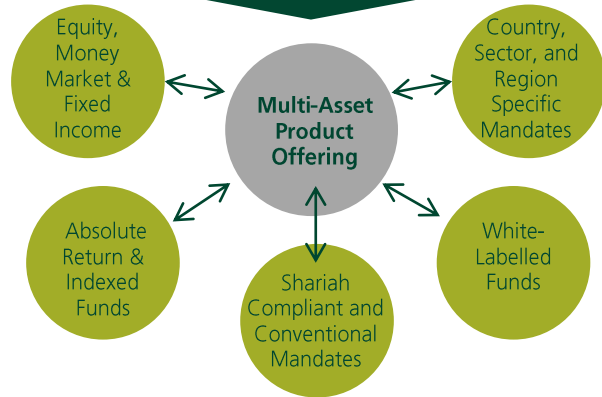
Equity, Money Market & Fixed Income

Country, Sector, and Region Specific Mandates

Multi-Asset Product Offering

Absolute Return & Indexed Funds

White-Labelled Funds

Shariah Compliant and Conventional Mandates